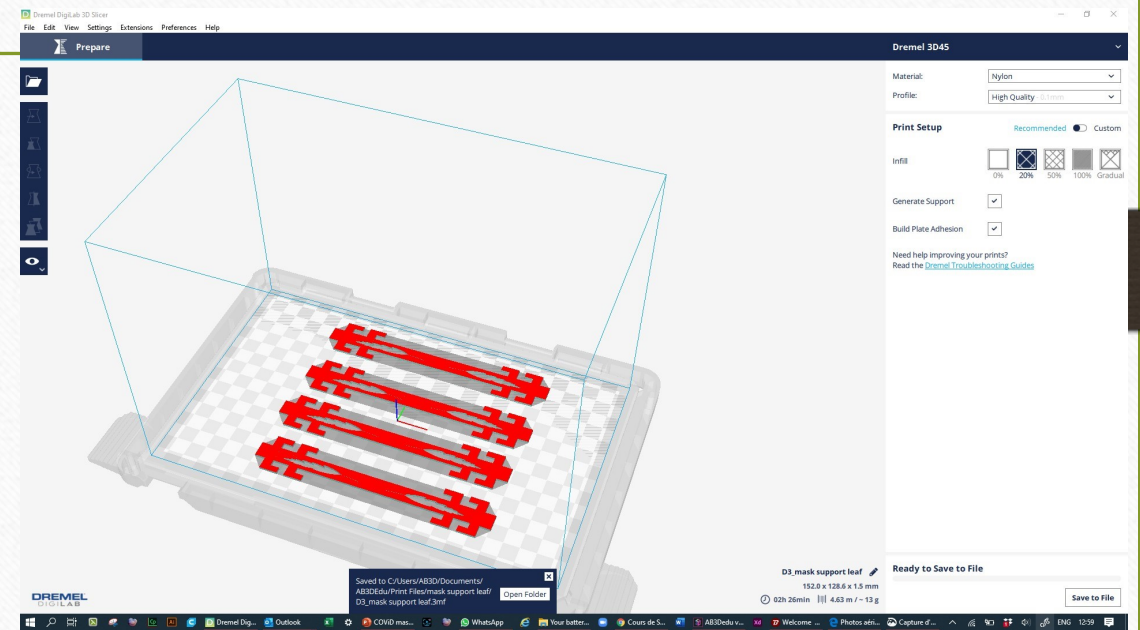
Dremel DigiLab 3D Slicer
File Edit View Settings Extensions Preferences Help

Prepare

Dremel 3D45

Material: Nylon
Profile: High Quality - 0.1mm

Print Setup
Recommended Custom

Infill
0% 20% 50% 100% Gradual

Generate Support ✓

Build Plate Adhesion ✓

Need help improving your prints?
Read the Dremel Troubleshooting Guides

DREMEL DIGILAB

Saved to C:/Users/AB3D/Documents/AB3DEdu/Print Files/mask support leaf/D3_mask support leaf.3mf
Open Folder

D3_mask support leaf
152.0 x 128.6 x 1.5 mm
02h 26min 4.63 m / ~ 13 g

Ready to Save to File

Save to File

Dremel Dig... Outlook COVID mas... WhatsApp Your batter... Cours de S... AB3Dedu v... Welcome ... Photos aéri... Capture d'... ENG 12:59